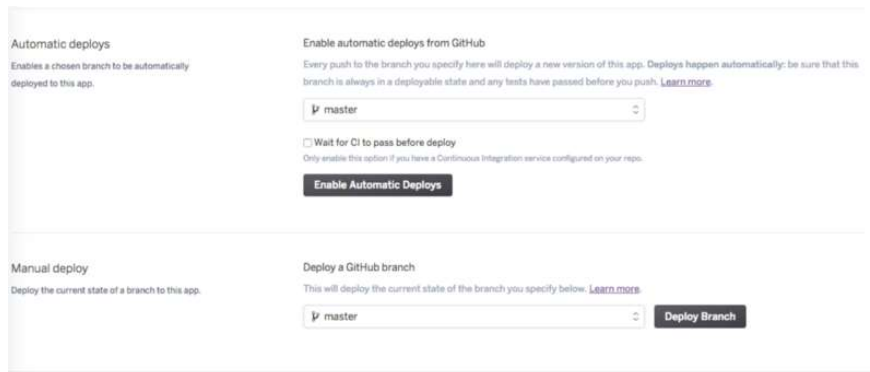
Automatic deploys

Enables a chosen branch to be automatically deployed to this app.

Enable automatic deploys from GitHub

Every push to the branch you specify here will deploy a new version of this app. Deploys happen automatically: be sure that this branch is always in a deployable state and any tests have passed before you push. Learn more.

master

Wait for CI to pass before deploy

Only enable this option if you have a Continuous Integration service configured on your repo.

Enable Automatic Deploys

Manual deploy

Deploy the current state of a branch to this app.

Deploy a GitHub branch

This will deploy the current state of the branch you specify below. Learn more.

master

Deploy Branch